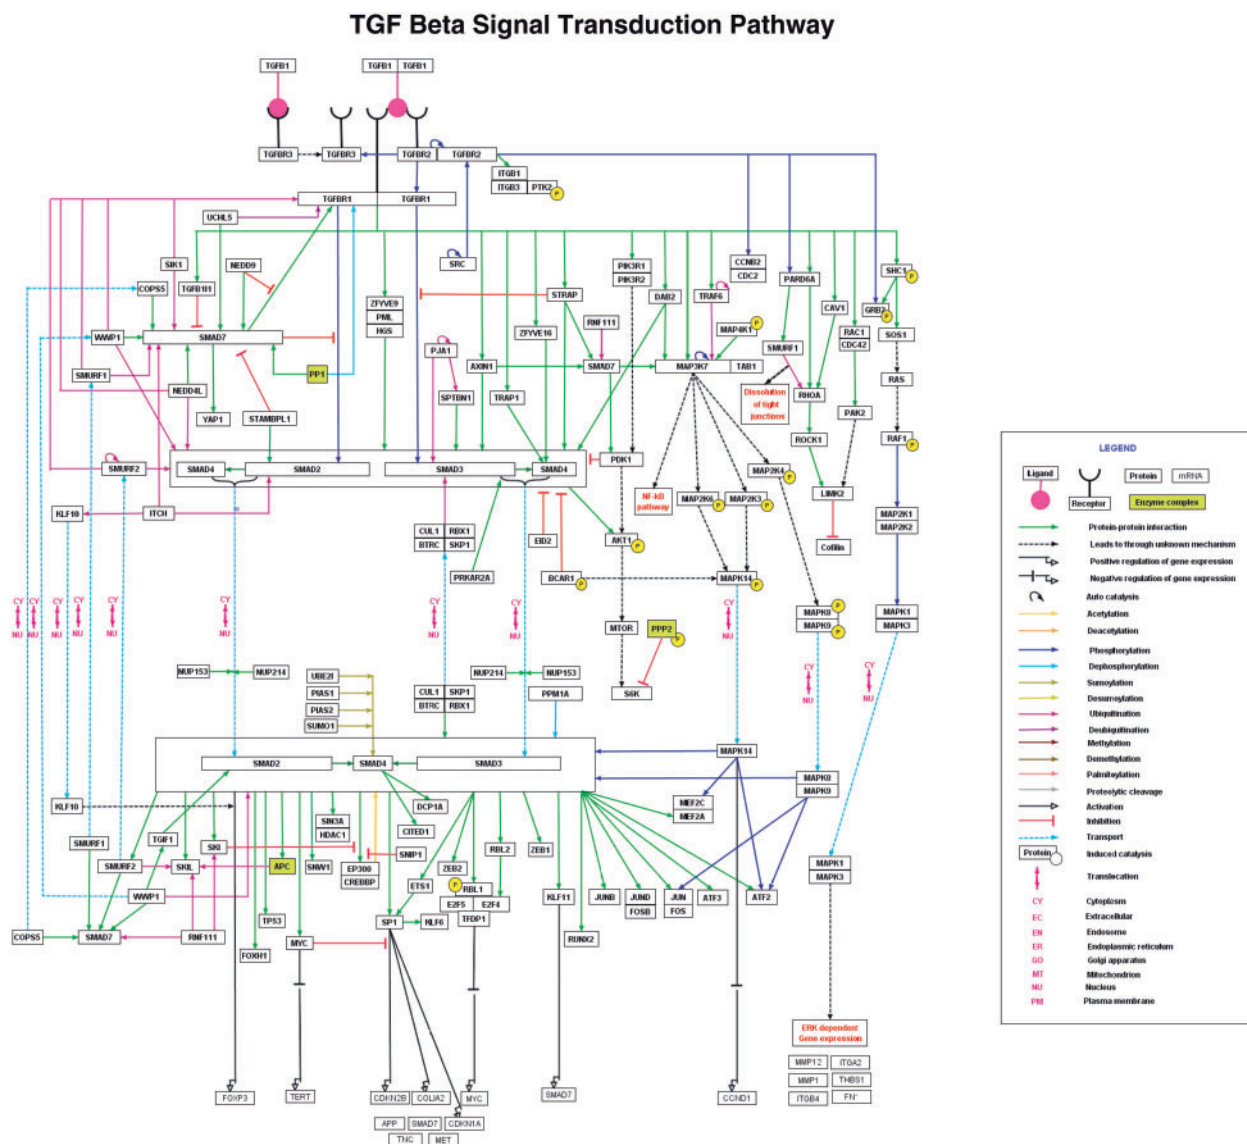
TGF Beta Signal Transduction Pathway

TGFB1
TGFB1 TGFB1
TGFBR3 TGFBR3 TGFBR2 TGFBR2
ITGB1
ITGB3 PTK2 P
TGFBR1 TGFBR1
UCHL5
SRC
CCNB2
CDC2
PARD6A
SHC1 P
SIK1
NEDD9
COPS5
TGFB1I1
ZFYVE9
PML
HGS
STRAP
PIK3R1
PIK3R2
DAB2
TRAF6
CAV1
GRB2 P
RAC1
CDC42
SOS1
WWP1
SMAD7
RNF111
ZFYVE16
MAP4K1 P
SMURF1
PJA1
AXIN1
SMAD7
MAP3K7
TAB1
RAS
SMURF1
NEDD4L
PP1
SPTBN1
TRAP1
Dissolution of tight junctions
RHOA
YAP1
STAMBPL1
PAK2
ROCK1
RAF1 P
SMURF2
SMAD4
SMAD2
SMAD3
SMAD4
PDK1
MAP2K4 P
NF-kB pathway
MAP2K6 P
MAP2K3 P
LIMK2
KLF10
ITCH
CUL1 RBX1
BTRC SKP1
EID2
AKT1 P
Cofilin
MAP2K1
MAP2K2
PRKAR2A
BCAR1 P
MAPK14 P
CY NU
CY NU
CY NU
CY NU
CY NU
CY NU
CY NU
CY NU
CY NU
MTOR
PPP2 P
MAPK8 P
MAPK9 P
MAPK1
MAPK3
CY NU
CY NU
NUP153
NUP214
UBE2I
PIAS1
PIAS2
SUMO1
NUP214
NUP153
S6K
PPM1A
CUL1 SKP1
BTRC RBX1
SMAD2
SMAD4
SMAD3
MAPK14
MAPK8
MAPK9
KLF10
SIN3A
HDAC1
DCP1A
CITED1
MEF2C
MEF2A
SMURF1
TGIF1
SKI
SNIP1
RBL2
ZEB1
SMURF2
SKIL
APC
SNW1
EP300
CREBBP
ZEB2
ETS1
P RBL1
E2F5
E2F4
JUNB
JUND
FOSB
JUN
FOS
ATF3
ATF2
MAPK1
MAPK3
WWP1
TP53
SP1
HLF6
TFDP1
KLF11
COPS5
SMAD7
RNF111
MYC
RUNX2
FOXH1
ERK dependent Gene expression
MMP12 ITGA2
MMP1 THBS1
ITGB4 FN
FOXP3
TERT
CDKN2B
COLIA2
MYC
SMAD7
CCND1
APP
SMAD7
CDKN1A
TNC
MET

LEGEND
Ligand
Receptor
Protein
mRNA
Enzyme complex
Protein-protein interaction
Leads to through unknown mechanism
Positive regulation of gene expression
Negative regulation of gene expression
Auto catalysis
Acetylation
Deacetylation
Phosphorylation
Dephosphorylation
Sumoylation
Desumoylation
Ubiquitination
Deubiquitination
Methylation
Demethylation
Palmitoylation
Proteolytic cleavage
Activation
Inhibition
Transport
Protein
Induced catalysis
Translocation
CY Cytoplasm
EC Extracellular
EN Endosome
ER Endoplasmic reticulum
GO Golgi apparatus
MT Mitochondrion
NU Nucleus
PM Plasma membrane